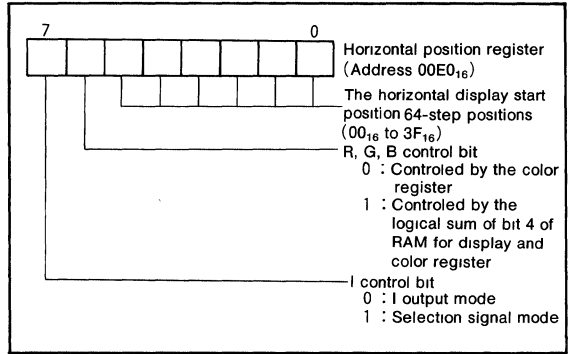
7 0

Horizontal position register (Address $00E0_{16}$)

The horizontal display start position 64-step positions ($00_{16}$ to $3F_{16}$)

R, G, B control bit
0 : Controled by the color register
1 : Controled by the logical sum of bit 4 of RAM for display and color register

I control bit
0 : I output mode
1 : Selection signal mode